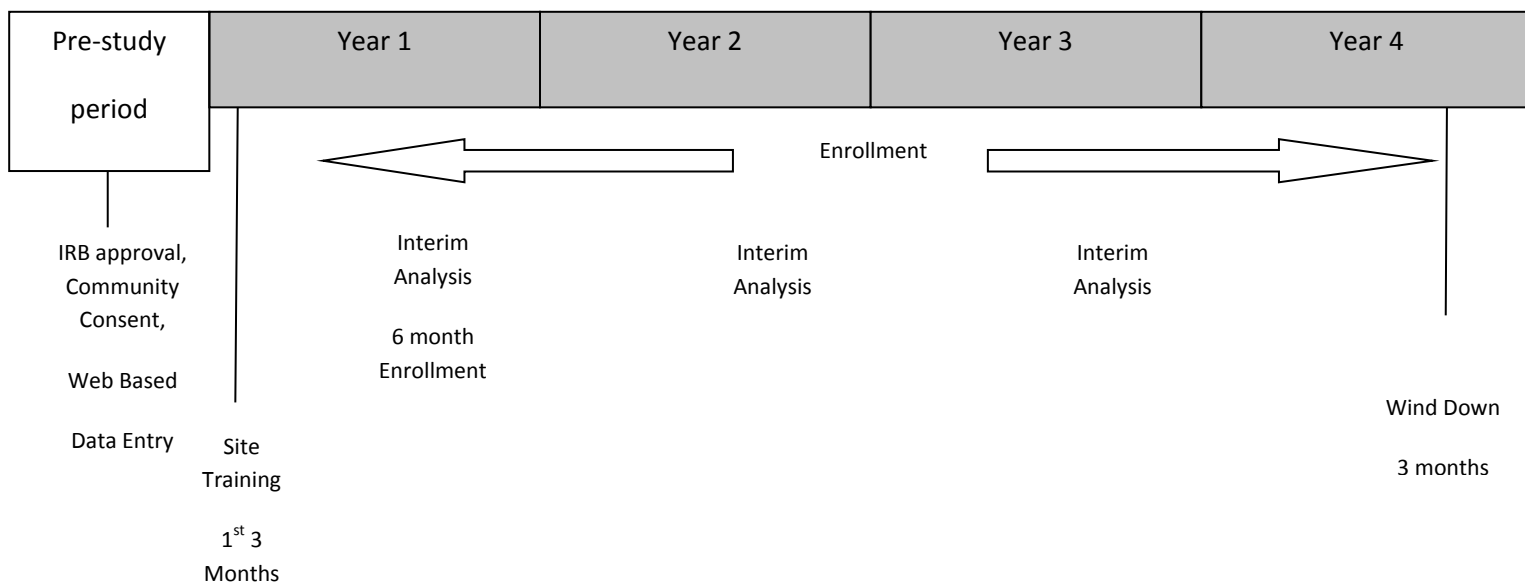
Pre-study period

Year 1

Year 2

Year 3

Year 4

Enrollment

IRB approval, Community Consent, Web Based Data Entry

Site Training

$1^{st}$ 3 Months

Interim Analysis

6 month Enrollment

Interim Analysis

Interim Analysis

Wind Down

3 months